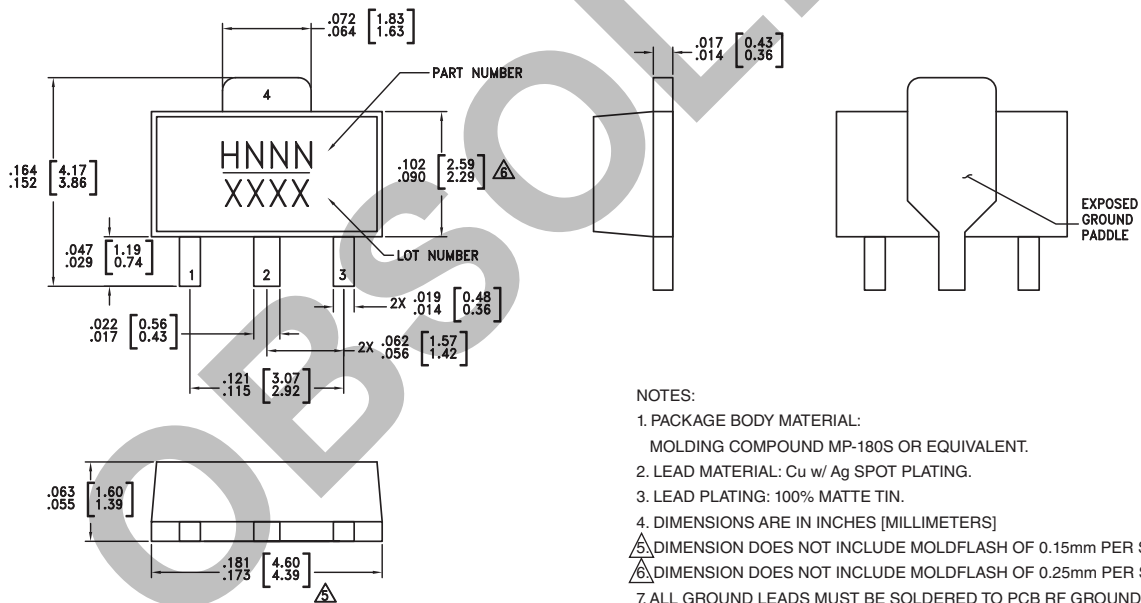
.072 [1.83]
.064 [1.63]

.017 [0.43]
.014 [0.36]

4

PART NUMBER

.164 [4.17]
.152 [3.86]

HNNN
XXXX

.102 [2.59]
.090 [2.29] 6

EXPOSED GROUND PADDLE

.047 [1.19]
.029 [0.74]

1 2 3

LOT NUMBER

2X .019 [0.48]
.014 [0.36]

.022 [0.56]
.017 [0.43]

2X .062 [1.57]
.056 [1.42]

.121 [3.07]
.115 [2.92]

.063 [1.60]
.055 [1.39]

.181 [4.60]
.173 [4.39] 5

NOTES:

1. PACKAGE BODY MATERIAL:
MOLDING COMPOUND MP-180S OR EQUIVALENT.

2. LEAD MATERIAL: Cu w/ Ag SPOT PLATING.

3. LEAD PLATING: 100% MATTE TIN.

4. DIMENSIONS ARE IN INCHES [MILLIMETERS]

5 DIMENSION DOES NOT INCLUDE MOLDFLASH OF 0.15mm PER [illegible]

6 DIMENSION DOES NOT INCLUDE MOLDFLASH OF 0.25mm PER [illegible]

7. ALL GROUND LEADS MUST BE SOLDERED TO PCB RF GROUND

OBSOLETE